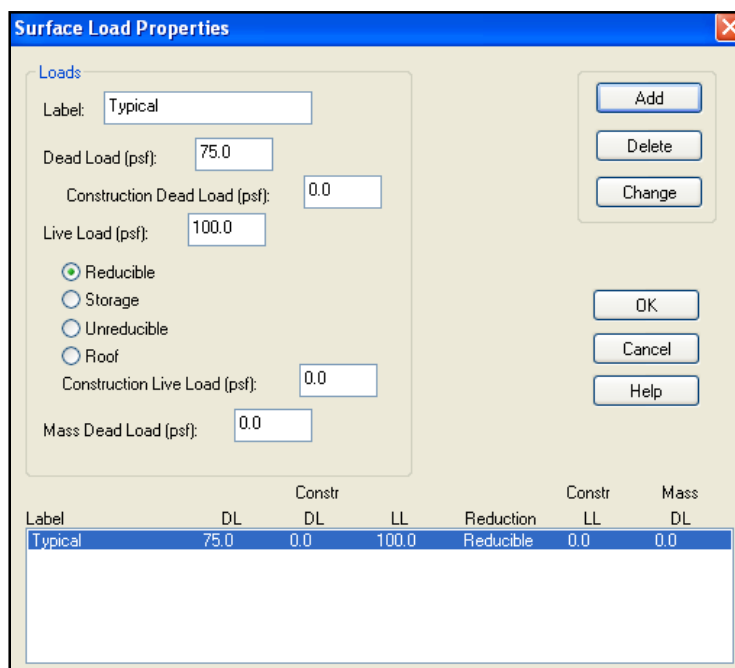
Surface Load Properties

Loads

Label: Typical

Dead Load (psf): 75.0

Construction Dead Load (psf): 0.0

Live Load (psf): 100.0

Reducible
Storage
Unreducible
Roof

Construction Live Load (psf): 0.0

Mass Dead Load (psf): 0.0

Add
Delete
Change

OK
Cancel
Help

| Label | DL | Constr DL | LL | Reduction | Constr LL | Mass DL |
|---|---|---|---|---|---|---|
| Typical | 75.0 | 0.0 | 100.0 | Reducible | 0.0 | 0.0 |